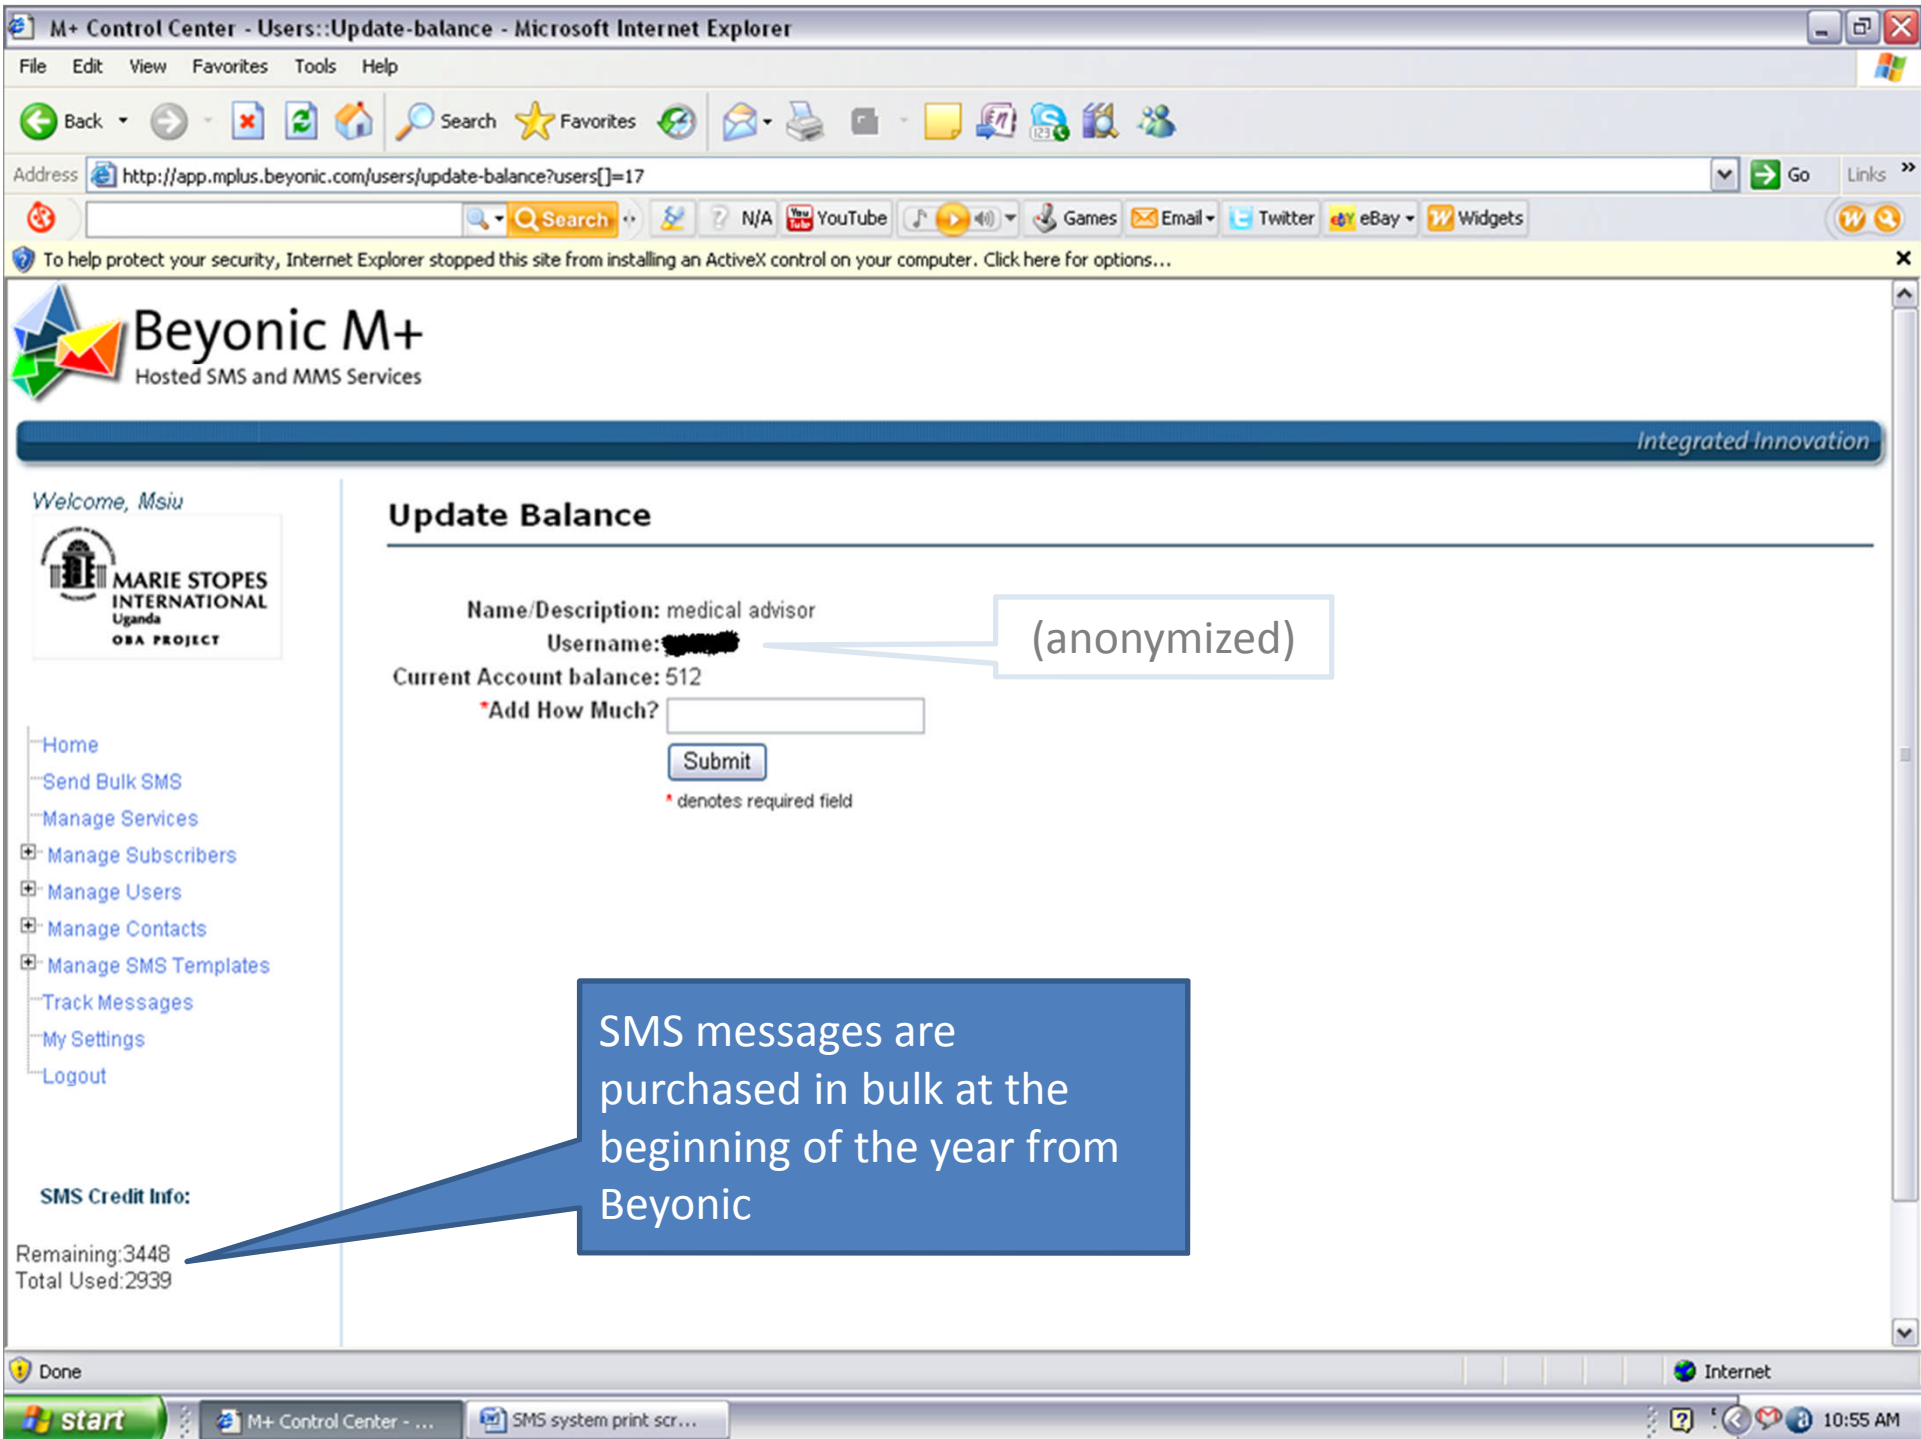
M+ Control Center - Users::Update-balance - Microsoft Internet Explorer

File Edit View Favorites Tools Help

Back Search Favorites

Address http://app.mplus.beyonic.com/users/update-balance?users[]=17 Go Links

Search N/A YouTube Games Email Twitter eBay Widgets

To help protect your security, Internet Explorer stopped this site from installing an ActiveX control on your computer. Click here for options...

Beyonic M+
Hosted SMS and MMS Services

Integrated Innovation

Welcome, Msiu

MARIE STOPES INTERNATIONAL Uganda OBA PROJECT

Home
Send Bulk SMS
Manage Services
Manage Subscribers
Manage Users
Manage Contacts
Manage SMS Templates
Track Messages
My Settings
Logout

SMS Credit Info:

Remaining:3448
Total Used:2939

Update Balance

Name/Description: medical advisor
Username: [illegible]
Current Account balance: 512
*Add How Much?

Submit

* denotes required field

(anonymized)

SMS messages are purchased in bulk at the beginning of the year from Beyonic

Done Internet

start M+ Control Center - ... SMS system print scr... 10:55 AM